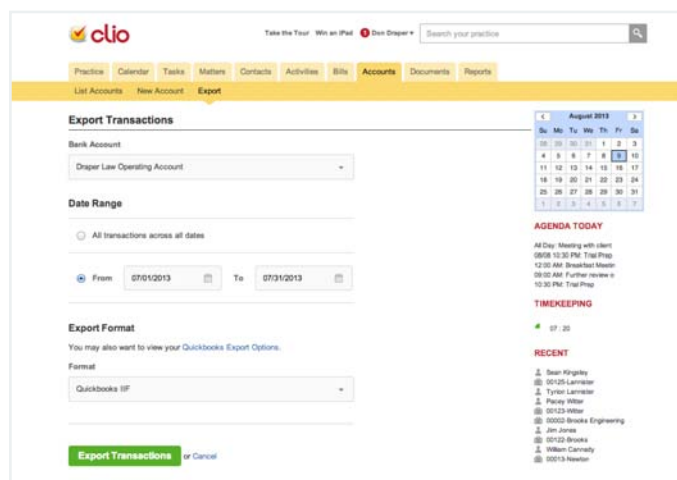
clio

Take the Tour Win an iPad 0 Don Draper ▾ Search your practice

Practice Calendar Tasks Matters Contacts Activities Bills Accounts Documents Reports

List Accounts New Account Export

Export Transactions

Bank Account

Draper Law Operating Account

Date Range

All transactions across all dates

From 07/01/2013 To 07/31/2013

Export Format

You may also want to view your Quickbooks Export Options.

Format

Quickbooks IIF

Export Transactions or Cancel

| < | | | August 2013 | | | > |
|---|---|---|---|---|---|---|
| Su | Mo | Tu | We | Th | Fr | Sa |
| 28 | 29 | 30 | 31 | 1 | 2 | 3 |
| 4 | 5 | 6 | 7 | 8 | 9 | 10 |
| 11 | 12 | 13 | 14 | 15 | 16 | 17 |
| 18 | 19 | 20 | 21 | 22 | 23 | 24 |
| 25 | 26 | 27 | 28 | 29 | 30 | 31 |
| 1 | 2 | 3 | 4 | 5 | 6 | 7 |

AGENDA TODAY

All Day: Meeting with client
08/08 10:30 PM: Trial Prep
12:00 AM: Breakfast Meetin
09:00 AM: Further review o
10:30 PM: Trial Prep

TIMEKEEPING

07 : 20

RECENT

Sean Kingsley
00125-Lannister
Tyrion Lannister
Pacey Witter
00123-Witter
00002-Brooks Engineering
Jim Jones
00122-Brooks
William Cannady
00013-Newton